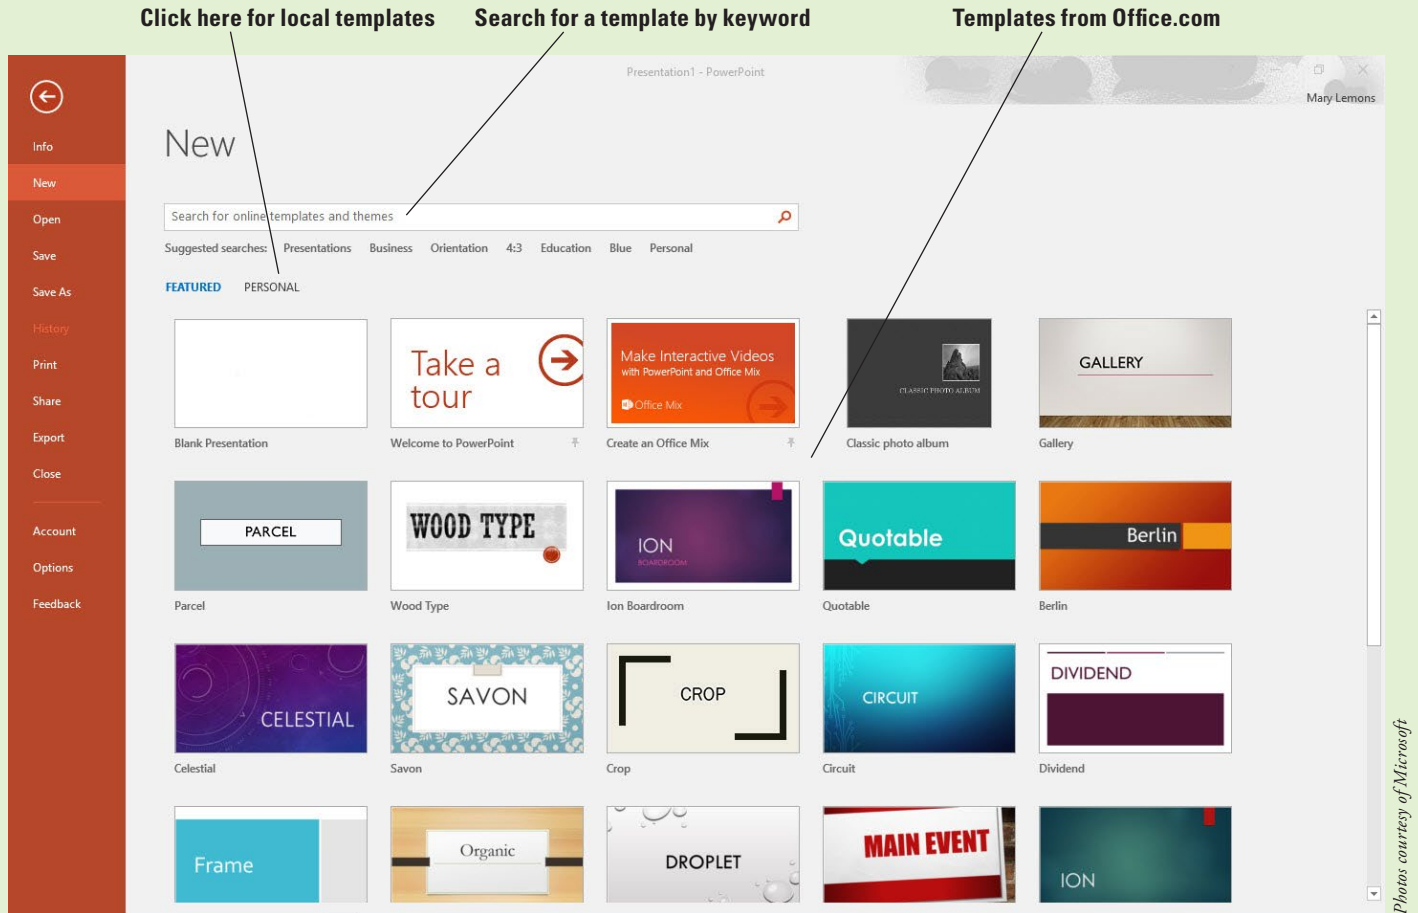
Click here for local templates

Search for a template by keyword

Templates from Office.com

Presentation1 - PowerPoint

Mary Lemons

Info
New
Open
Save
Save As
History
Print
Share
Export
Close
Account
Options
Feedback

New

Search for online templates and themes

Suggested searches: Presentations Business Orientation 4:3 Education Blue Personal

FEATURED PERSONAL

Blank Presentation

Take a tour
Welcome to PowerPoint

Make Interactive Videos with PowerPoint and Office Mix
Office Mix
Create an Office Mix

CLASSIC PHOTO ALBUM
Classic photo album

GALLERY
Gallery

PARCEL
Parcel

WOOD TYPE
Wood Type

ION
BOARDROOM
Ion Boardroom

Quotable
Quotable

Berlin
Berlin

CELESTIAL
Celestial

SAVON
Savon

CROP
Crop

CIRCUIT
Circuit

DIVIDEND
Dividend

Frame

Organic

DROPLET

MAIN EVENT

ION

Photos courtesy of Microsoft